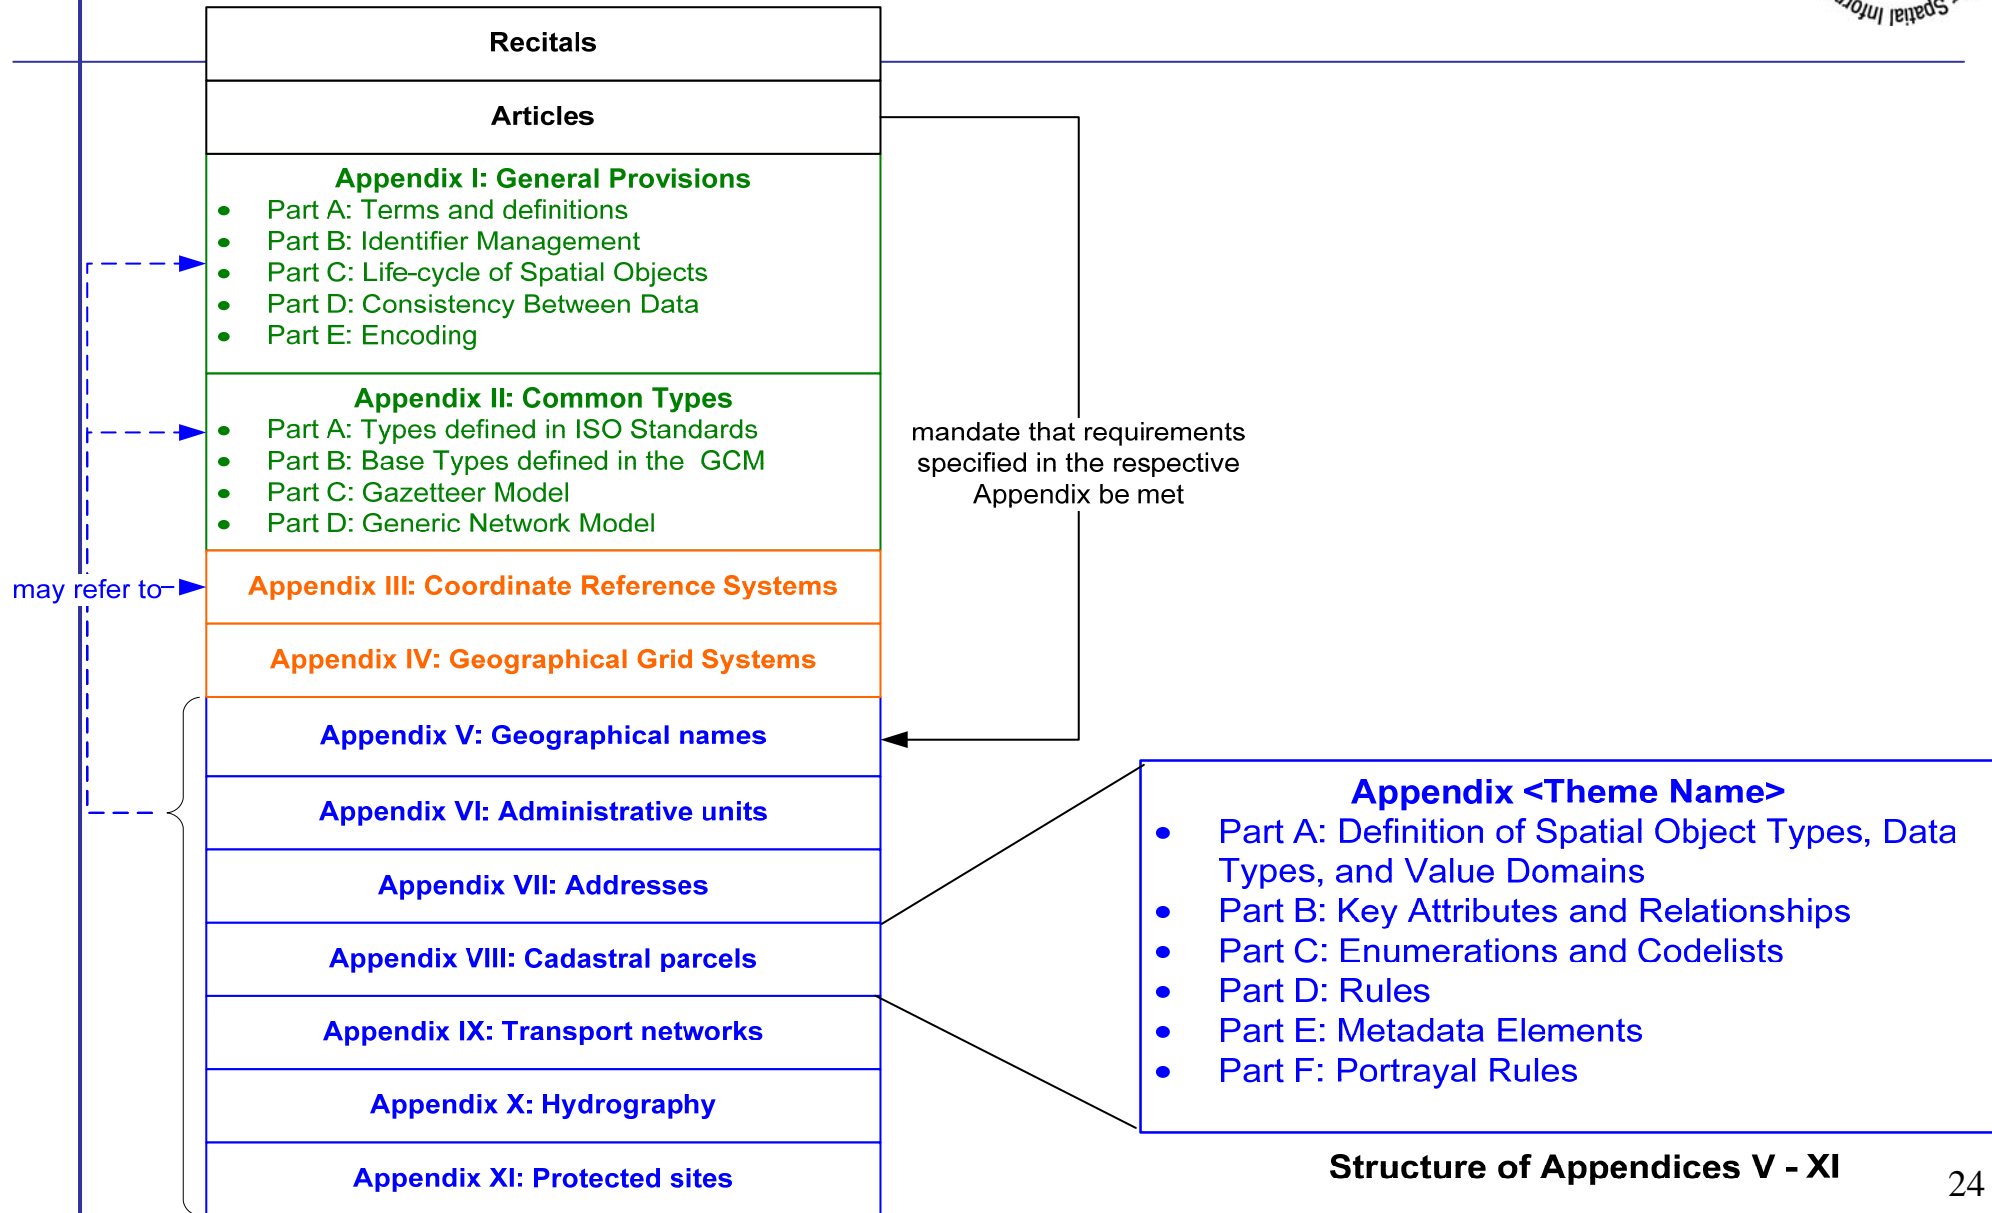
Spatial Infor

Recitals

Articles

Appendix I: General Provisions
- Part A: Terms and definitions
- Part B: Identifier Management
- Part C: Life-cycle of Spatial Objects
- Part D: Consistency Between Data
- Part E: Encoding

Appendix II: Common Types
- Part A: Types defined in ISO Standards
- Part B: Base Types defined in the GCM
- Part C: Gazetteer Model
- Part D: Generic Network Model

Appendix III: Coordinate Reference Systems

Appendix IV: Geographical Grid Systems

Appendix V: Geographical names

Appendix VI: Administrative units

Appendix VII: Addresses

Appendix VIII: Cadastral parcels

Appendix IX: Transport networks

Appendix X: Hydrography

Appendix XI: Protected sites

may refer to

mandate that requirements specified in the respective Appendix be met

Appendix <Theme Name>
- Part A: Definition of Spatial Object Types, Data Types, and Value Domains
- Part B: Key Attributes and Relationships
- Part C: Enumerations and Codelists
- Part D: Rules
- Part E: Metadata Elements
- Part F: Portrayal Rules

Structure of Appendices V - XI

24